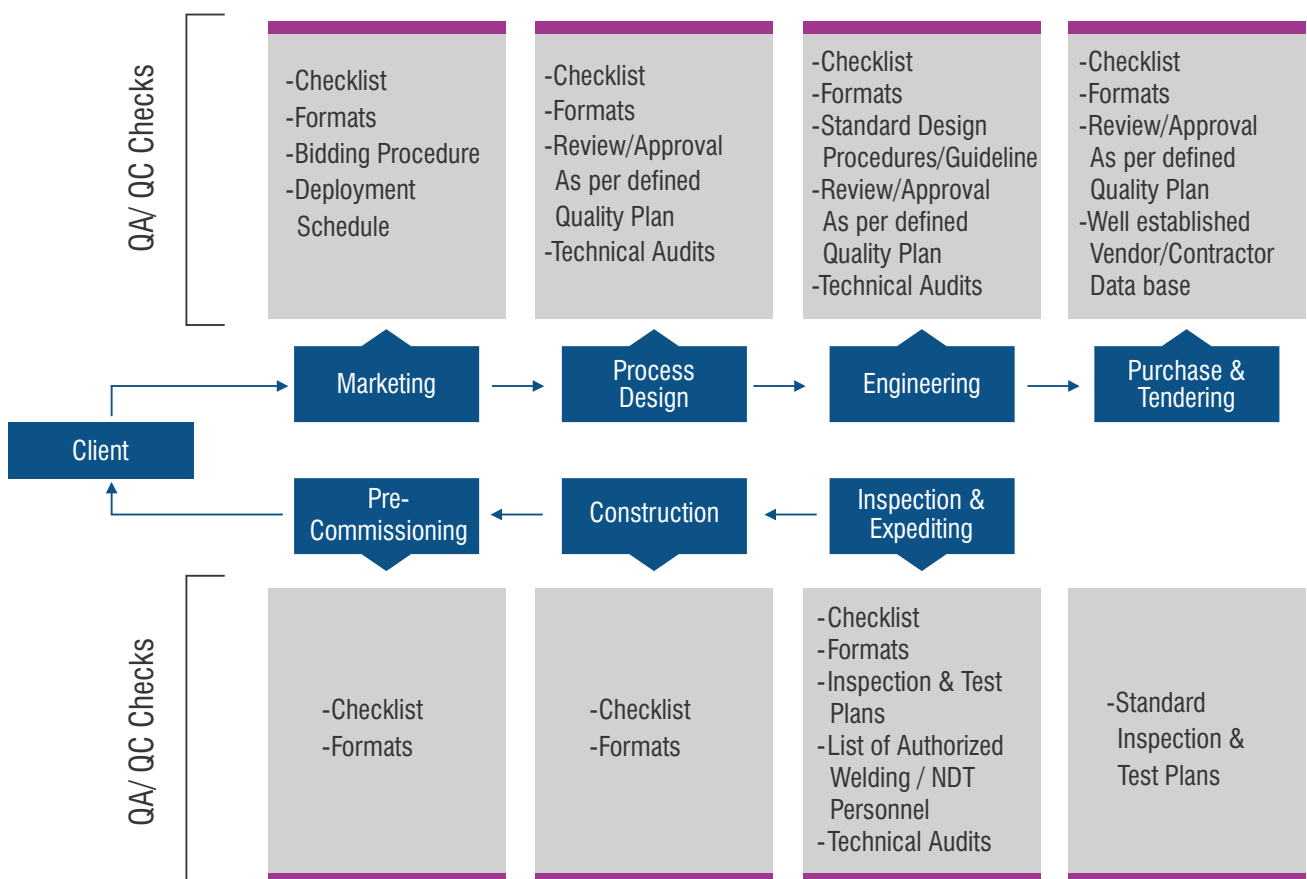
QA/ QC Checks

-Checklist
-Formats
-Bidding Procedure
-Deployment Schedule

-Checklist
-Formats
-Review/Approval As per defined Quality Plan
-Technical Audits

-Checklist
-Formats
-Standard Design Procedures/Guideline
-Review/Approval As per defined Quality Plan
-Technical Audits

-Checklist
-Formats
-Review/Approval As per defined Quality Plan
-Well established Vendor/Contractor Data base

Marketing

Process Design

Engineering

Purchase & Tendering

Client

Pre-Commissioning

Construction

Inspection & Expediting

QA/ QC Checks

-Checklist
-Formats

-Checklist
-Formats

-Checklist
-Formats
-Inspection & Test Plans
-List of Authorized Welding / NDT Personnel
-Technical Audits

-Standard Inspection & Test Plans